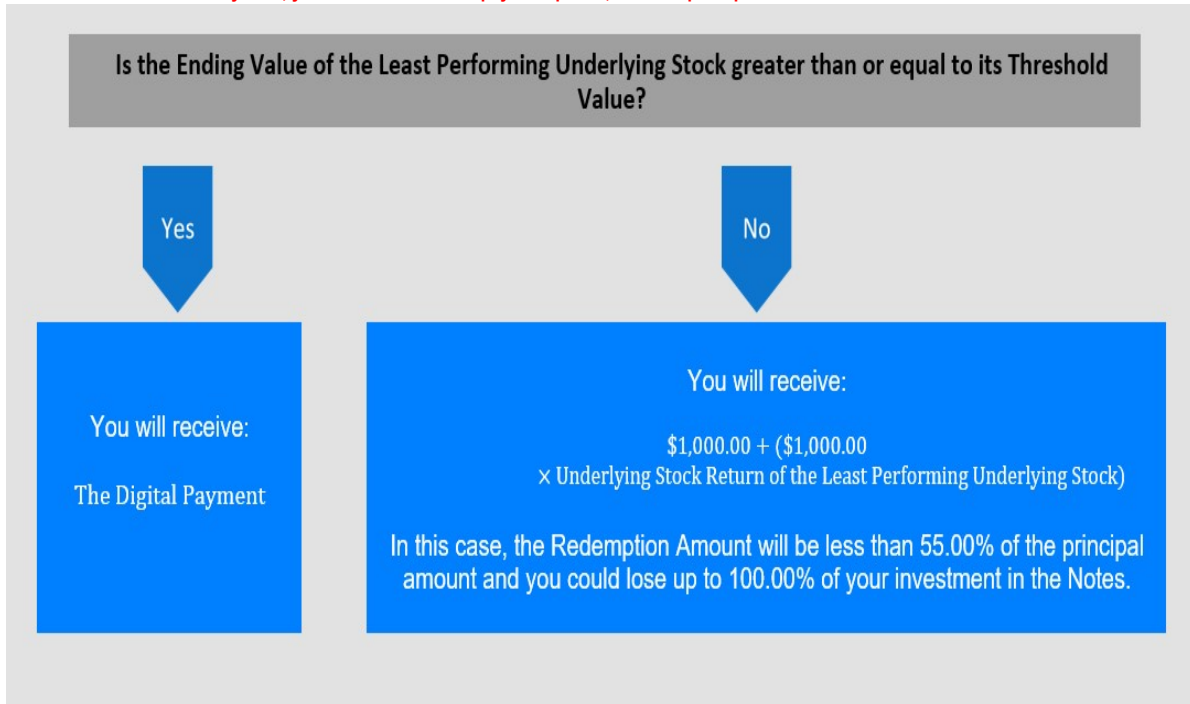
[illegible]

Is the Ending Value of the Least Performing Underlying Stock greater than or equal to its Threshold Value?

Yes

No

You will receive:

The Digital Payment

You will receive:

$\$1,000.00 + (\$1,000.00 \times \text{Underlying Stock Return of the Least Performing Underlying Stock})$

In this case, the Redemption Amount will be less than 55.00% of the principal amount and you could lose up to 100.00% of your investment in the Notes.